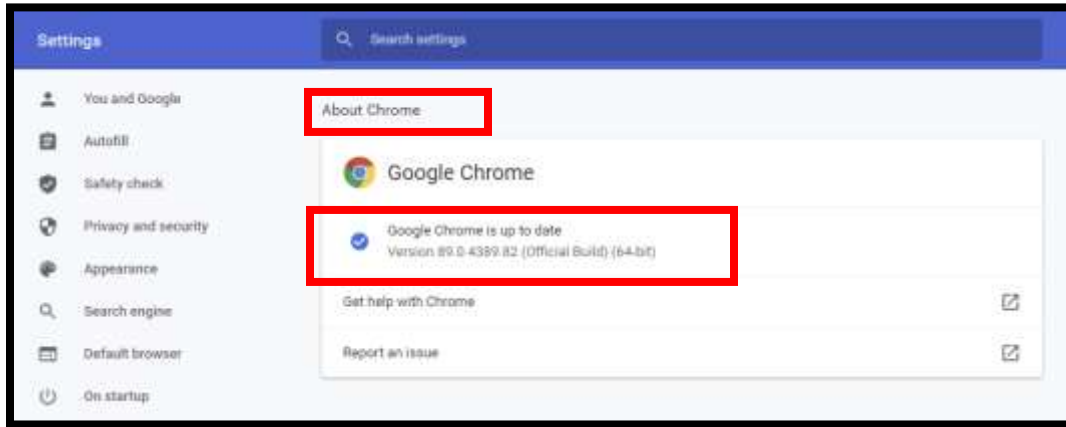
Settings

Search settings

You and Google

Autofill

Safety check

Privacy and security

Appearance

Search engine

Default browser

On startup

About Chrome

Google Chrome

Google Chrome is up to date

Version 89.0.4389.82 (Official Build) (64-bit)

Get help with Chrome

Report an issue